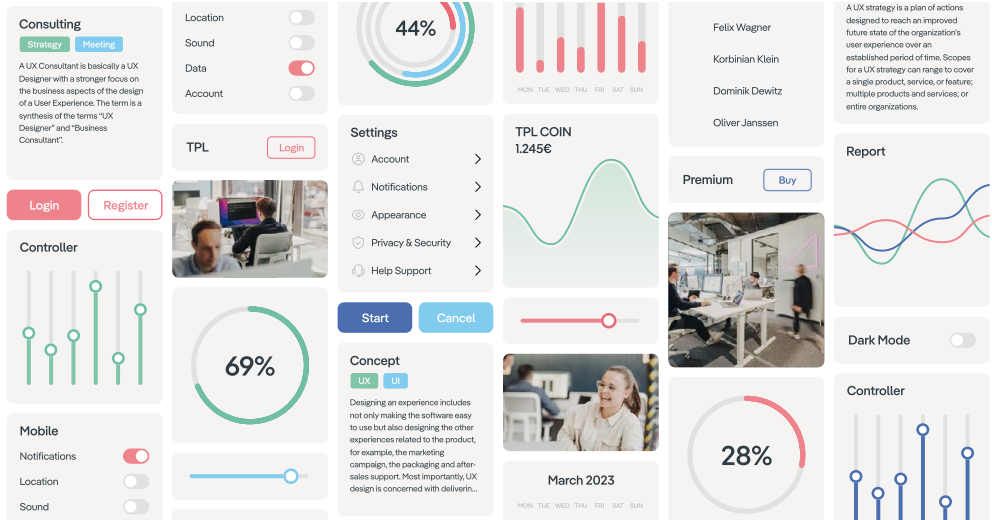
Consulting

Strategy Meeting

A UX Consultant is basically a UX Designer with a stronger focus on the business aspects of the design of a User Experience. The term is a synthesis of the terms "UX Designer" and "Business Consultant".

Login Register

Controller

Mobile

Notifications

Location

Sound

Location

Sound

Data

Account

TPL Login

69%

44%

Settings

Account

Notifications

Appearance

Privacy & Security

Help Support

Start Cancel

Concept

UX UI

Designing an experience includes not only making the software easy to use but also designing the other experiences related to the product, for example, the marketing campaign, the packaging and after-sales support. Most importantly, UX design is concerned with deliverin...

MON TUE WED THU FRI SAT SUN

TPL COIN

1.245€

March 2023

MON TUE WED THU FRI SAT SUN

Felix Wagner

Korbinian Klein

Dominik Dewitz

Oliver Janssen

Premium Buy

28%

A UX strategy is a plan of actions designed to reach an improved future state of the organization's user experience over an established period of time. Scopes for a UX strategy can range to cover a single product, service, or feature; multiple products and services; or entire organizations.

Report

Dark Mode

Controller